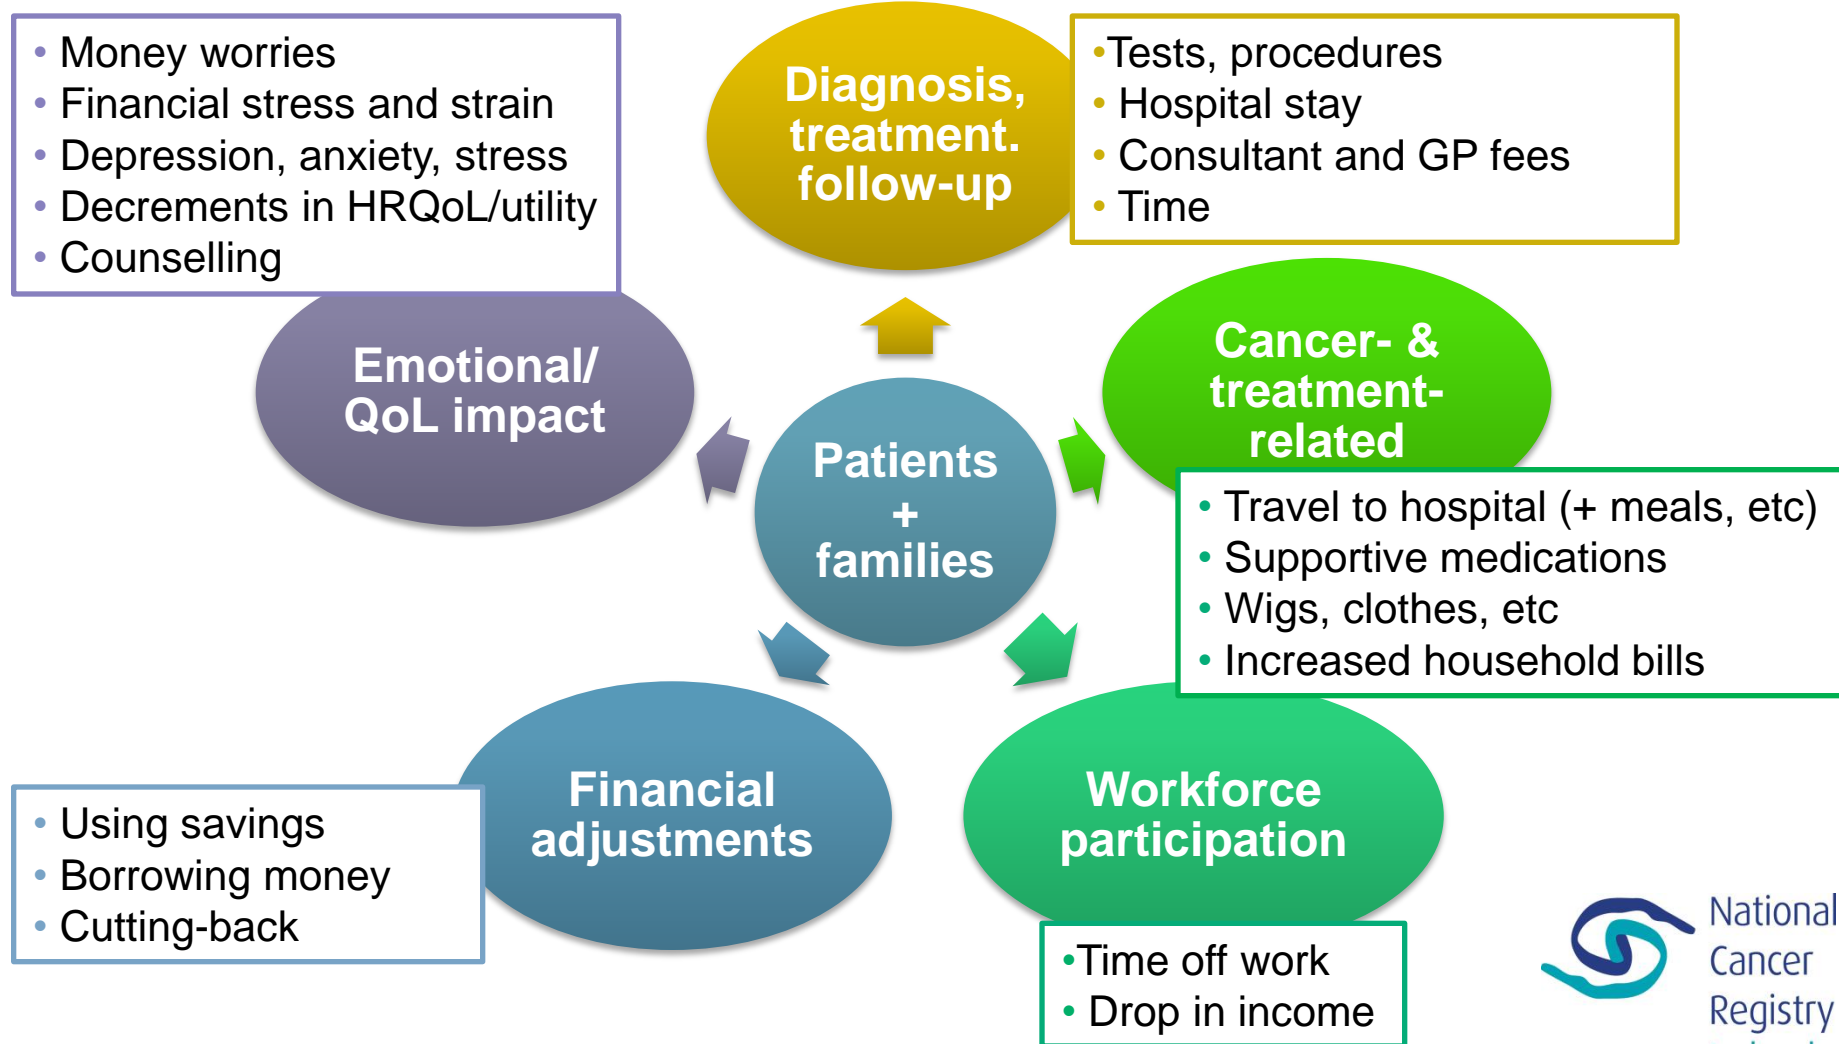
• Money worries
• Financial stress and strain
• Depression, anxiety, stress
• Decrements in HRQoL/utility
• Counselling

Diagnosis, treatment. follow-up

•Tests, procedures
• Hospital stay
• Consultant and GP fees
• Time

Emotional/ QoL impact

Patients + families

Cancer- & treatment-related

• Travel to hospital (+ meals, etc)
• Supportive medications
• Wigs, clothes, etc
• Increased household bills

Financial adjustments

Workforce participation

• Using savings
• Borrowing money
• Cutting-back

•Time off work
• Drop in income

National Cancer Registry